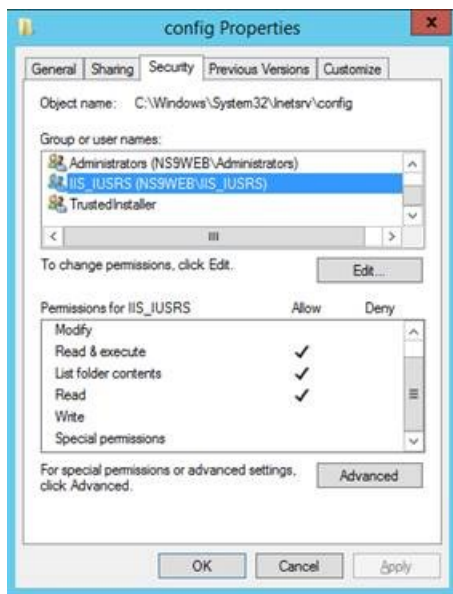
config Properties

General | Sharing | Security | Previous Versions | Customize

Object name: C:\Windows\System32\Inetsrv\config

Group or user names:

Administrators (NS9WEB\Administrators)
IIS_IUSRS (NS9WEB\IIS_IUSRS)
TrustedInstaller

To change permissions, click Edit.

Edit...

| Permissions for IIS_IUSRS | Allow | Deny |
|---|---|---|
| Modify | | |
| Read & execute | ✓ | |
| List folder contents | ✓ | |
| Read | ✓ | |
| Write | | |
| Special permissions | | |

For special permissions or advanced settings, click Advanced.

Advanced

OK Cancel Apply